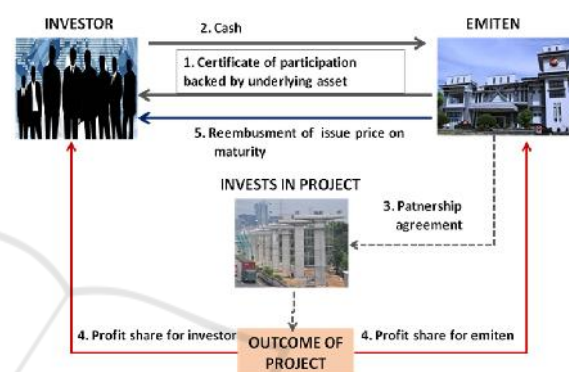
INVESTOR

2. Cash

EMITEN

1. Certificate of participation backed by underlying asset

5. Reembusment of issue price on maturity

INVESTS IN PROJECT

3. Patnership agreement

4. Profit share for investor

OUTCOME OF PROJECT

4. Profit share for emiten